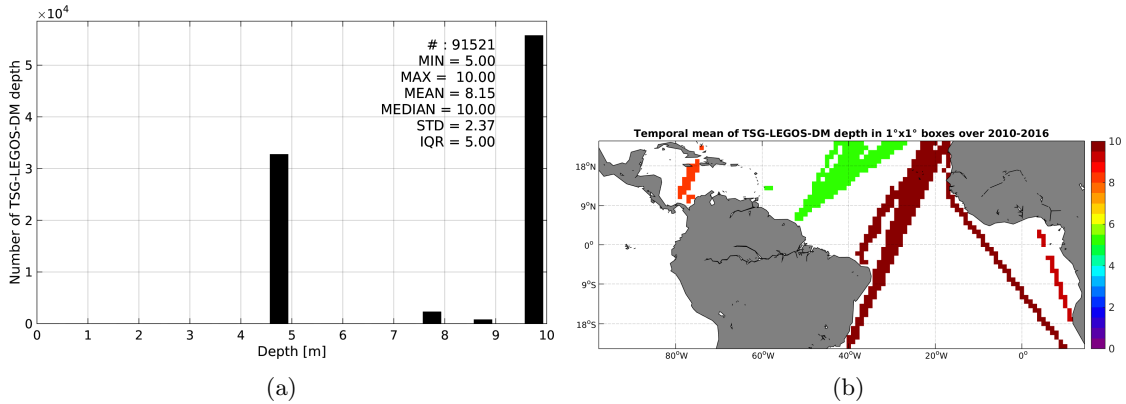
$\times10^4$

# : 91521
MIN = 5.00
MAX = 10.00
MEAN = 8.15
MEDIAN = 10.00
STD = 2.37
IQR = 5.00

Number of TSG-LEGOS-DM depth

5
4
3
2
1
0

0 1 2 3 4 5 6 7 8 9 10

Depth [m]

(a)

Temporal mean of TSG-LEGOS-DM depth in 1°x1° boxes over 2010-2016

18°N
9°N
0°
9°S
18°S

80°W 60°W 40°W 20°W 0°

10
8
6
4
2
0

(b)